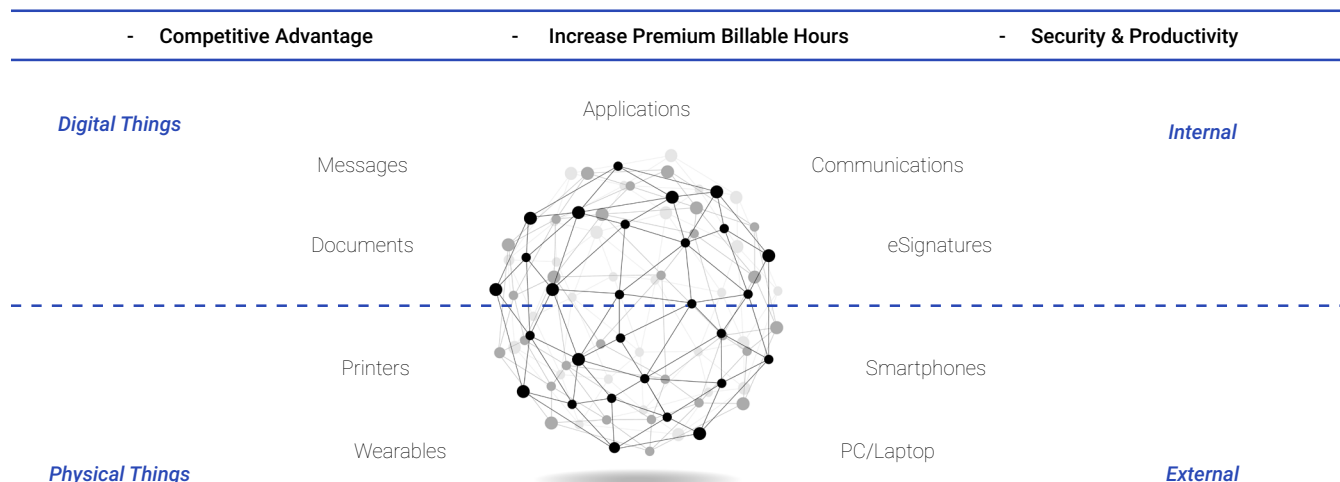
- Competitive Advantage - Increase Premium Billable Hours - Security & Productivity

Digital Things

Applications

Internal

Messages

Communications

Documents

eSignatures

Printers

Smartphones

Wearables

PC/Laptop

Physical Things

External